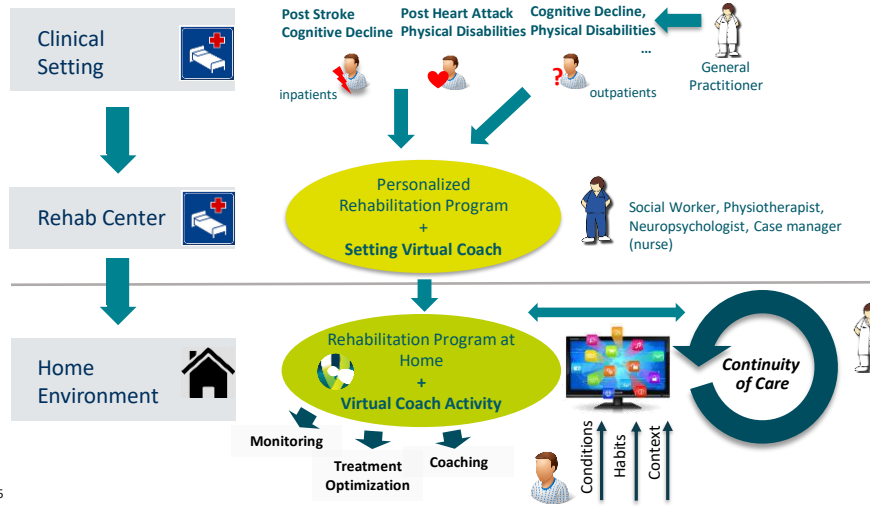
Clinical Setting

Post Stroke Cognitive Decline

Post Heart Attack Physical Disabilities

Cognitive Decline, Physical Disabilities …

General Practitioner

inpatients

?

outpatients

Rehab Center

Personalized Rehabilitation Program + Setting Virtual Coach

Social Worker, Physiotherapist, Neuropsychologist, Case manager (nurse)

Home Environment

Rehabilitation Program at Home + Virtual Coach Activity

Continuity of Care

Monitoring

Treatment Optimization

Coaching

Conditions

Habits

Context

6